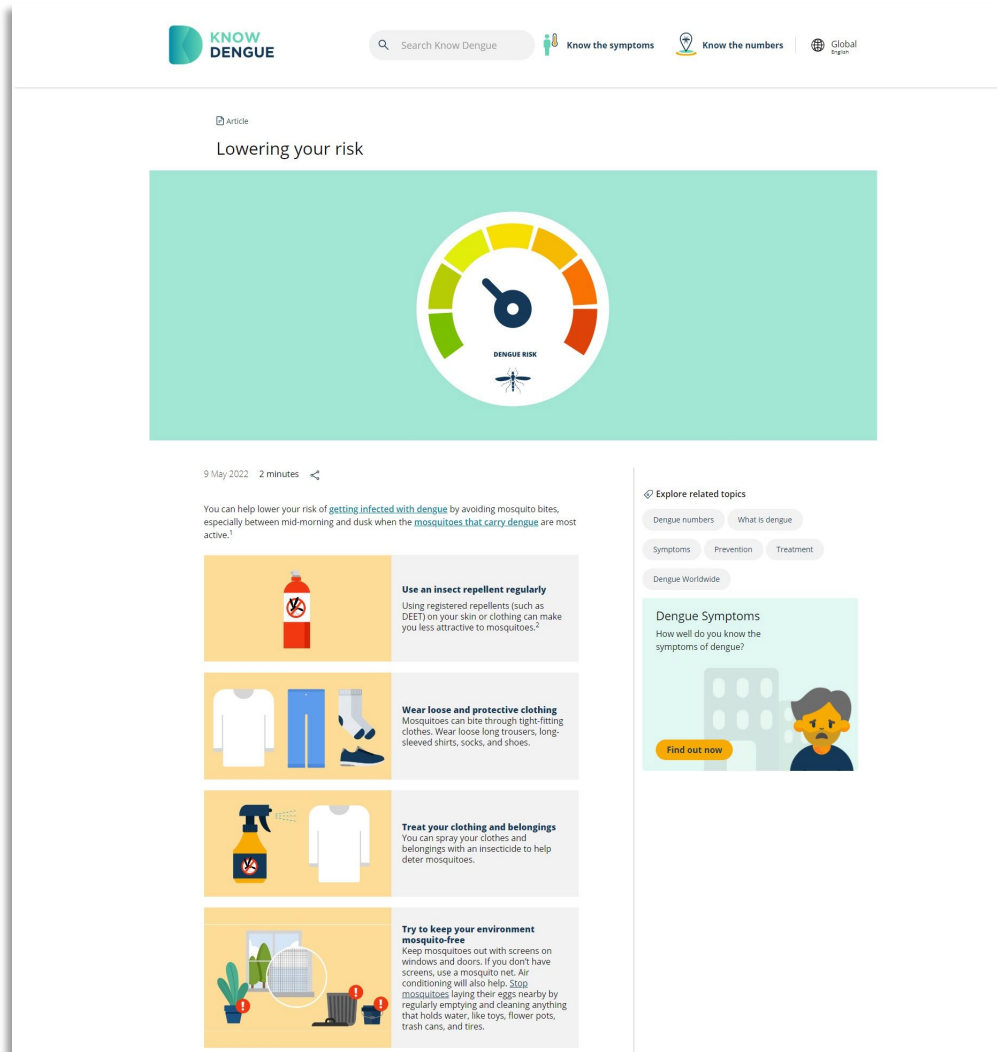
KNOW DENGUE

Search Know Dengue

Know the symptoms

Know the numbers

Global
English

Article

Lowering your risk

DENGUE RISK

9 May 2022 2 minutes

You can help lower your risk of getting infected with dengue by avoiding mosquito bites, especially between mid-morning and dusk when the mosquitoes that carry dengue are most active.$^1$

**Use an insect repellent regularly**
Using registered repellents (such as DEET) on your skin or clothing can make you less attractive to mosquitoes.$^2$

**Wear loose and protective clothing**
Mosquitoes can bite through tight-fitting clothes. Wear loose long trousers, long-sleeved shirts, socks, and shoes.

**Treat your clothing and belongings**
You can spray your clothes and belongings with an insecticide to help deter mosquitoes.

**Try to keep your environment mosquito-free**
Keep mosquitoes out with screens on windows and doors. If you don't have screens, use a mosquito net. Air conditioning will also help. Stop mosquitoes laying their eggs nearby by regularly emptying and cleaning anything that holds water, like toys, flower pots, trash cans, and tires.

Explore related topics

Dengue numbers
What is dengue
Symptoms
Prevention
Treatment
Dengue Worldwide

Dengue Symptoms
How well do you know the symptoms of dengue?

Find out now